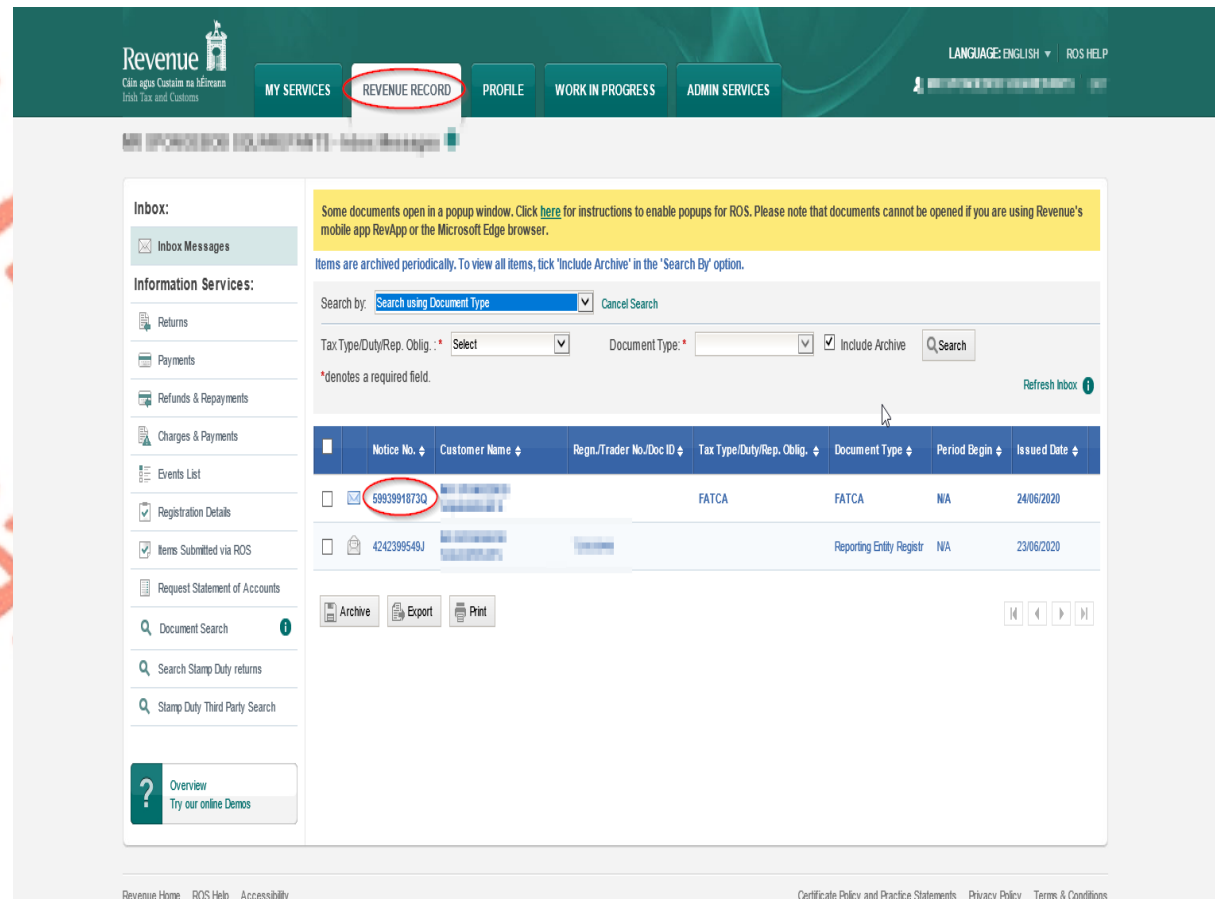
Revenue
Cáin agus Custaim na hÉireann
Irish Tax and Customs

MY SERVICES
REVENUE RECORD
PROFILE
WORK IN PROGRESS
ADMIN SERVICES

LANGUAGE: ENGLISH ▼ ROS HELP

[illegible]

Inbox:
Inbox Messages
Information Services:
Returns
Payments
Refunds & Repayments
Charges & Payments
Events List
Registration Details
Items Submitted via ROS
Request Statement of Accounts
Document Search
Search Stamp Duty returns
Stamp Duty Third Party Search

Overview
Try our online Demos

Some documents open in a popup window. Click here for instructions to enable popups for ROS. Please note that documents cannot be opened if you are using Revenue's mobile app RevApp or the Microsoft Edge browser.

Items are archived periodically. To view all items, tick 'Include Archive' in the 'Search By' option.

Search by: Search using Document Type
Cancel Search

Tax Type/Duty/Rep. Oblig. : * Select
Document Type: *
Include Archive
Search

*denotes a required field.

Refresh Inbox

| | | Notice No. | Customer Name | Regn./Trader No./Doc ID | Tax Type/Duty/Rep. Oblig. | Document Type | Period Begin | Issued Date |
|---|---|---|---|---|---|---|---|---|
| | | 5939991873Q | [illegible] | | FATCA | FATCA | N/A | 24/06/2020 |
| | | 4242399549J | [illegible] | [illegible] | | Reporting Entity Registr | N/A | 23/06/2020 |

Archive
Export
Print

Revenue Home ROS Help Accessibility
Certificate Policy and Practice Statements Privacy Policy Terms & Conditions